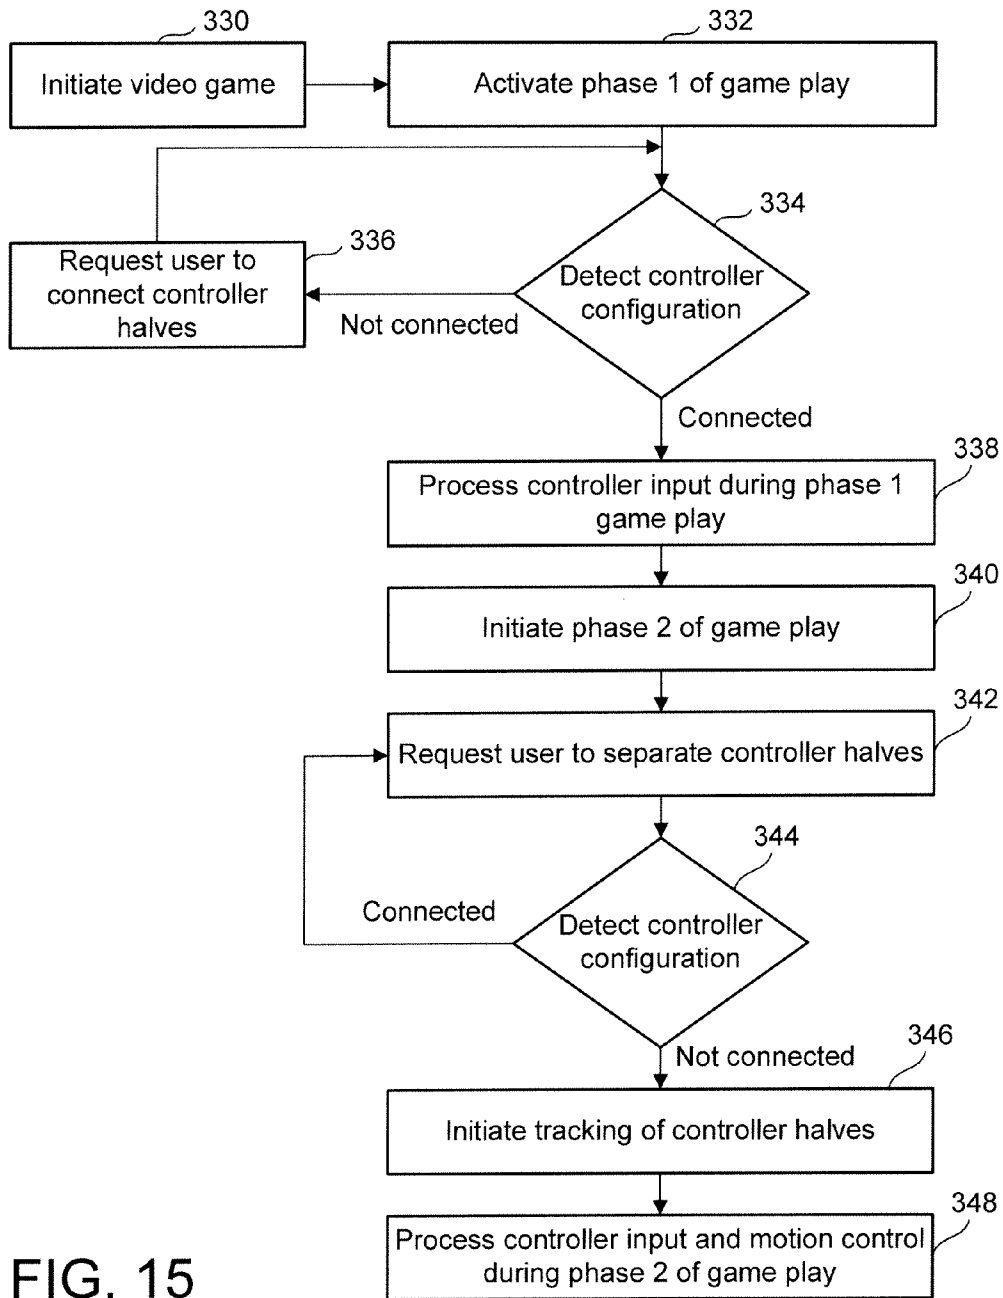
330
Initiate video game

332
Activate phase 1 of game play

334
Detect controller configuration

336
Request user to connect controller halves

Not connected

Connected

338
Process controller input during phase 1 game play

340
Initiate phase 2 of game play

342
Request user to separate controller halves

344
Connected

Detect controller configuration

Not connected

346
Initiate tracking of controller halves

348
Process controller input and motion control during phase 2 of game play

FIG. 15